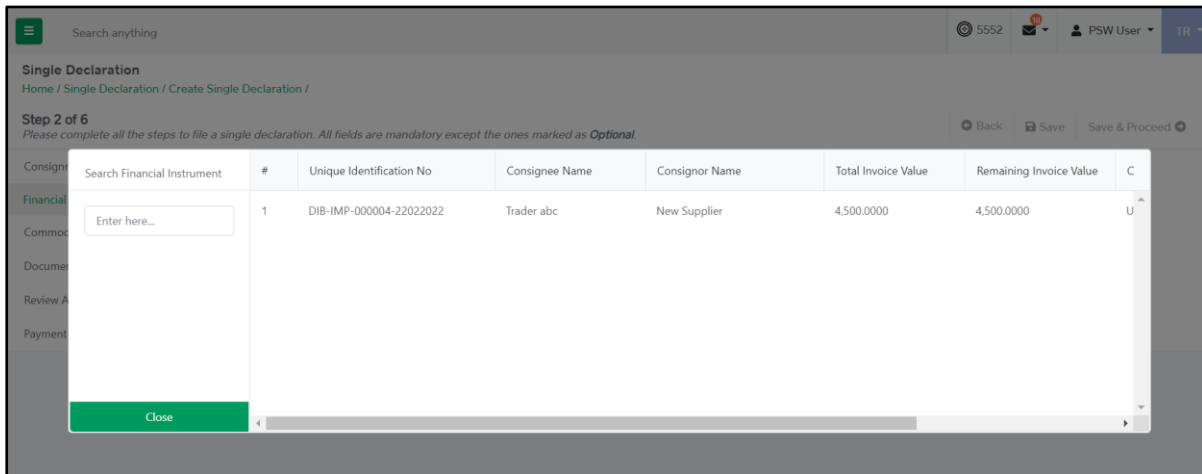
Search anything

5552 10 PSW User TR

Single Declaration

Home / Single Declaration / Create Single Declaration /

Step 2 of 6

Please complete all the steps to file a single declaration. All fields are mandatory except the ones marked as **Optional**.

Back Save Save & Proceed

Consign
Financial
Commod
Documen
Review A
Payment

Search Financial Instrument

Enter here...

Close

| # | Unique Identification No | Consignee Name | Consignor Name | Total Invoice Value | Remaining Invoice Value | C |
|---|---|---|---|---|---|---|
| 1 | DIB-IMP-000004-22022022 | Trader abc | New Supplier | 4,500.0000 | 4,500.0000 | U |